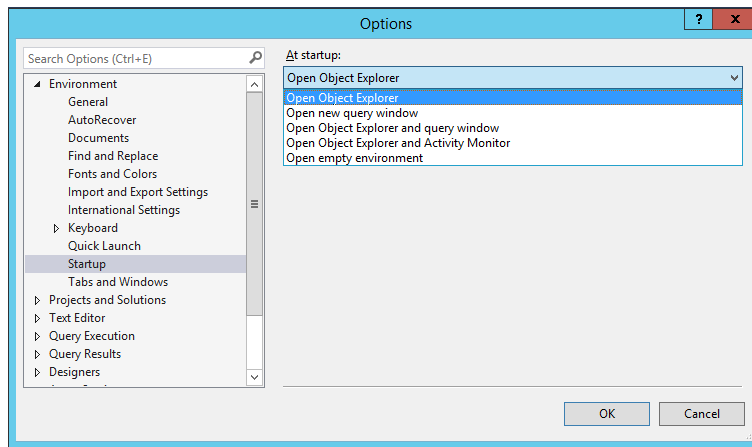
Options

?

X

Search Options (Ctrl+E)

Environment
General
AutoRecover
Documents
Find and Replace
Fonts and Colors
Import and Export Settings
International Settings
Keyboard
Quick Launch
Startup
Tabs and Windows
Projects and Solutions
Text Editor
Query Execution
Query Results
Designers

At startup:

Open Object Explorer

Open Object Explorer
Open new query window
Open Object Explorer and query window
Open Object Explorer and Activity Monitor
Open empty environment

OK

Cancel